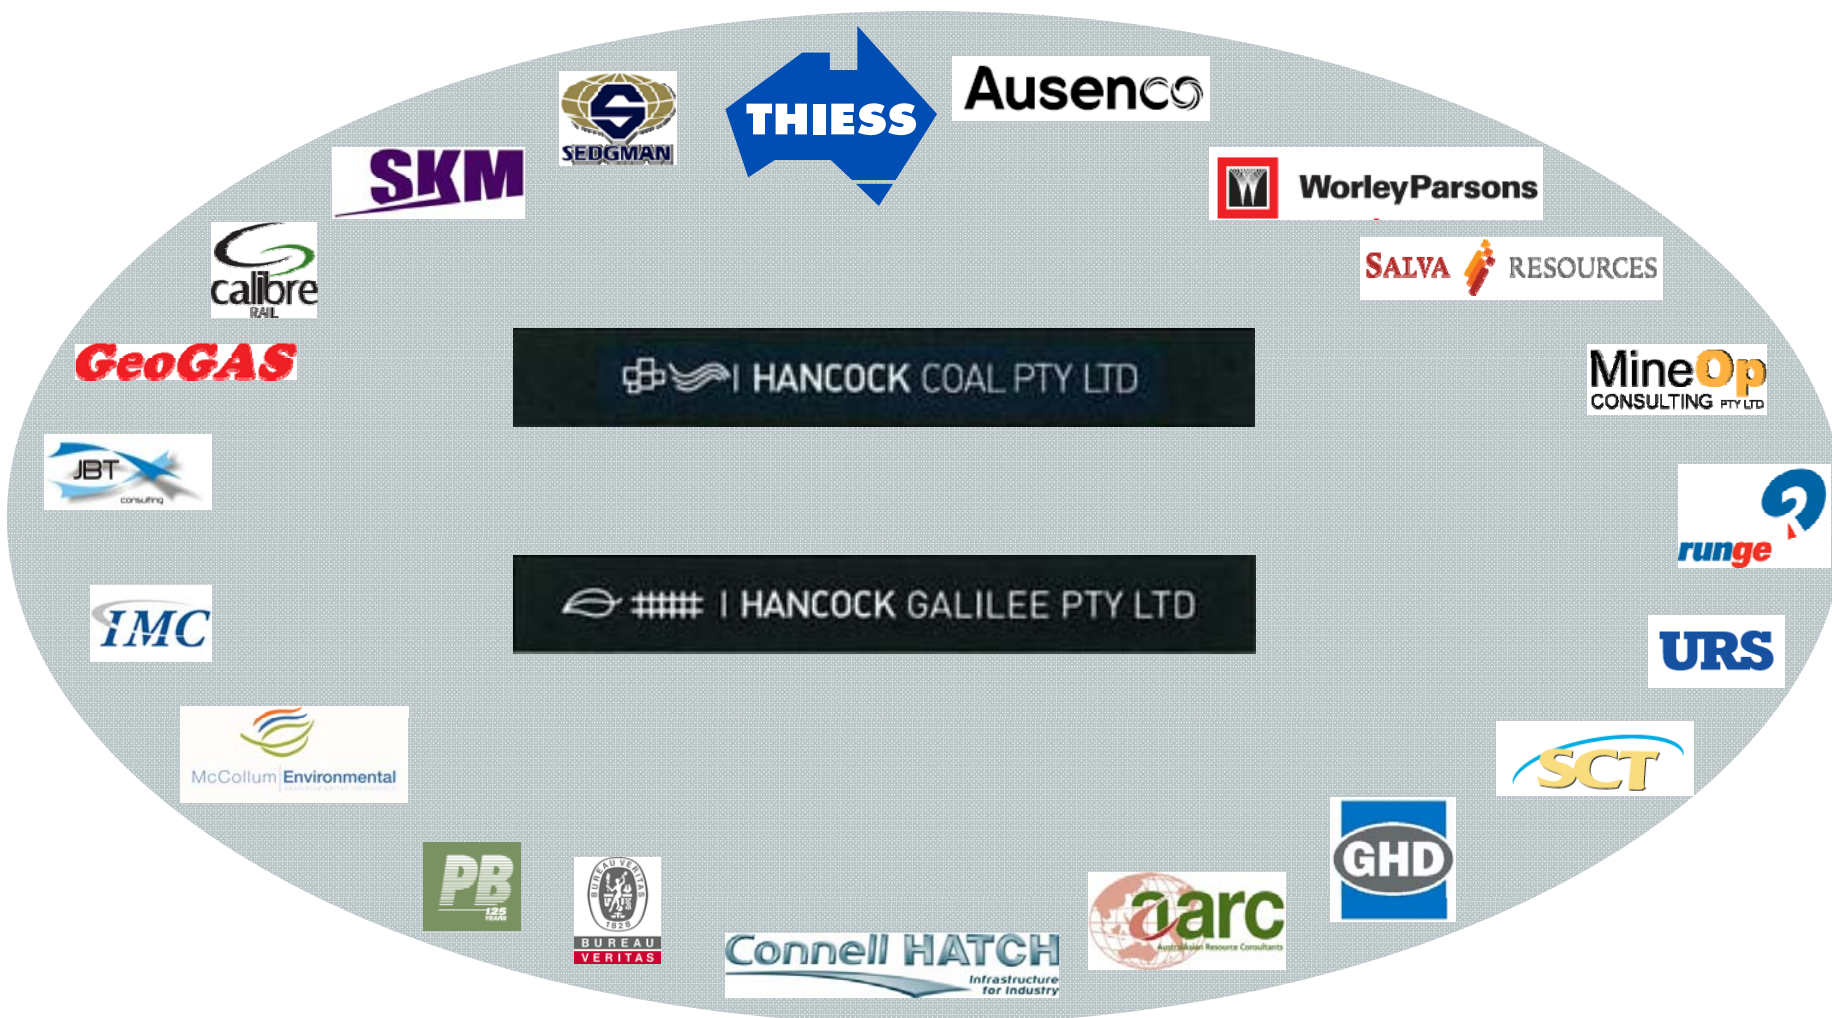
SEDGMAN
THIESS
Ausenco
SKM
WorleyParsons
calibre
RAIL
SALVA RESOURCES
GeoGAS
HANCOCK COAL PTY LTD
MineOp
CONSULTING PTY LTD
JBT
consulting
runge
IMC
HANCOCK GALILEE PTY LTD
URS
McCollum Environmental
SCT
PB
125
BUREAU VERITAS
1828
Connell HATCH
Infrastructure for Industry
aarc
AustralAsian Resource Consultants
GHD